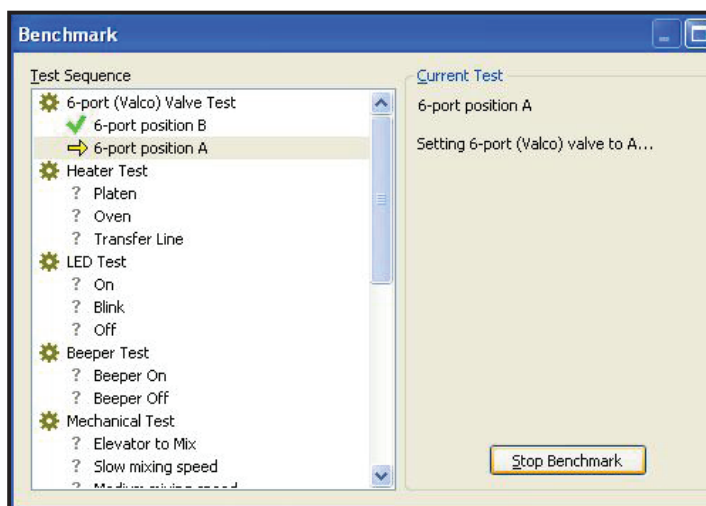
Benchmark

Test Sequence

6-port (Valco) Valve Test
6-port position B
6-port position A
Heater Test
? Platen
? Oven
? Transfer Line
LED Test
? On
? Blink
? Off
Beeper Test
? Beeper On
? Beeper Off
Mechanical Test
? Elevator to Mix
? Slow mixing speed
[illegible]

Current Test

6-port position A

Setting 6-port (Valco) valve to A...

Stop Benchmark